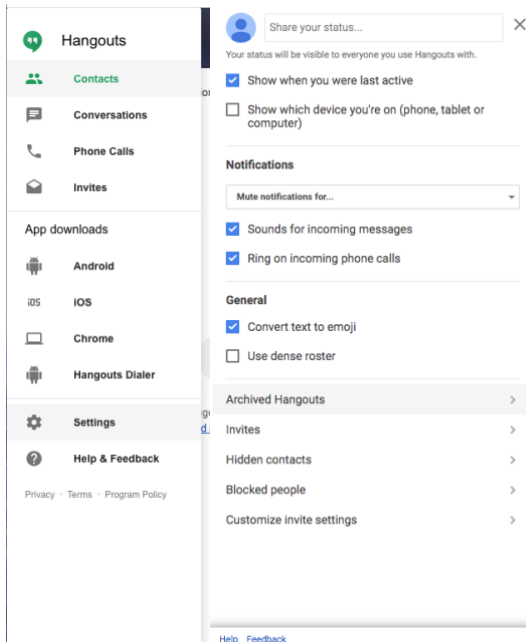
Hangouts

Contacts

Conversations

Phone Calls

Invites

App downloads

Android

iOS

Chrome

Hangouts Dialer

Settings

Help & Feedback

Privacy · Terms · Program Policy

Share your status...

Your status will be visible to everyone you use Hangouts with.

Show when you were last active

Show which device you're on (phone, tablet or computer)

Notifications

Mute notifications for...

Sounds for incoming messages

Ring on incoming phone calls

General

Convert text to emoji

Use dense roster

Archived Hangouts

Invites

Hidden contacts

Blocked people

Customize invite settings

Help Feedback